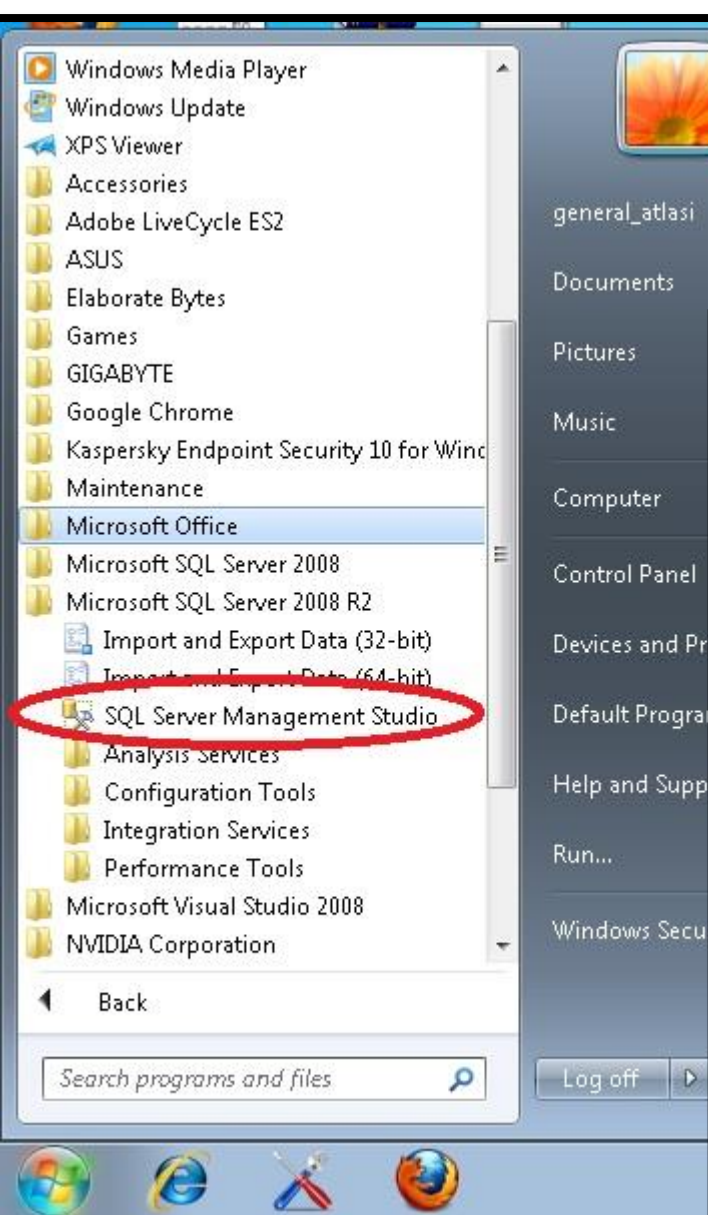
Windows Media Player
Windows Update
XPS Viewer
Accessories
Adobe LiveCycle ES2
ASUS
Elaborate Bytes
Games
GIGABYTE
Google Chrome
Kaspersky Endpoint Security 10 for Winc
Maintenance
Microsoft Office
Microsoft SQL Server 2008
Microsoft SQL Server 2008 R2
Import and Export Data (32-bit)
Import and Export Data (64-bit)
SQL Server Management Studio
Analysis Services
Configuration Tools
Integration Services
Performance Tools
Microsoft Visual Studio 2008
NVIDIA Corporation
Back
Search programs and files

general_atlasi
Documents
Pictures
Music
Computer
Control Panel
Devices and Pr
Default Prograr
Help and Supp
Run...
Windows Secu
Log off